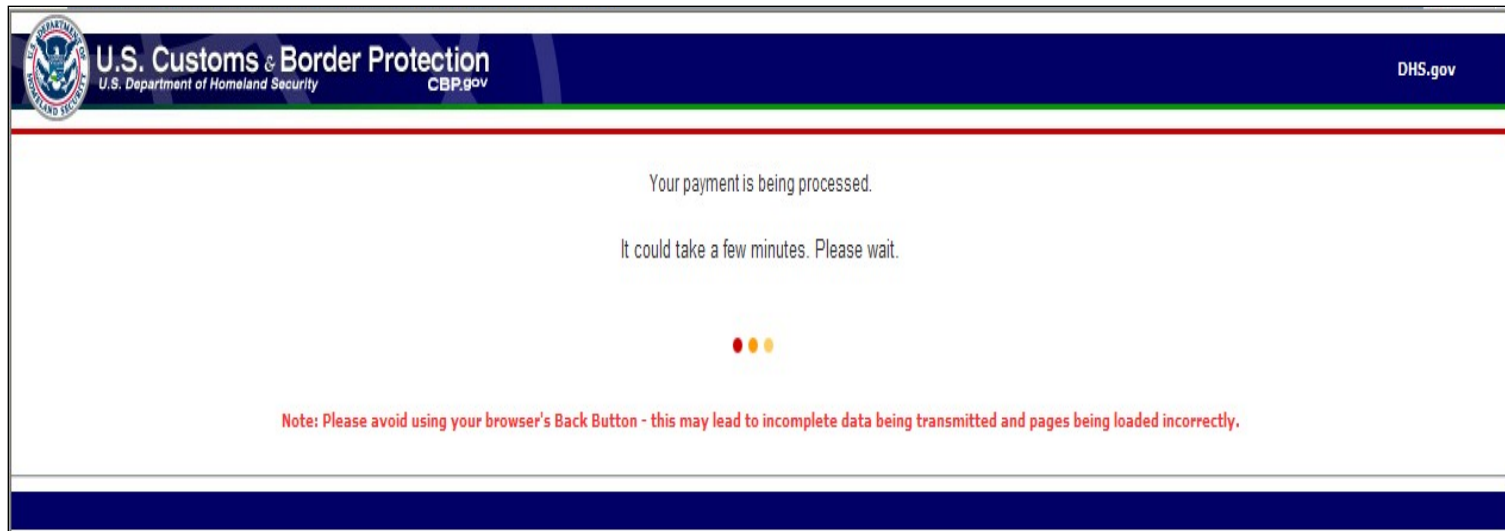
DEPARTMENT OF HOMELAND SECURITY

U.S. Customs & Border Protection
U.S. Department of Homeland Security
CBP.gov

DHS.gov

Your payment is being processed.

It could take a few minutes. Please wait.

Note: Please avoid using your browser's Back Button - this may lead to incomplete data being transmitted and pages being loaded incorrectly.